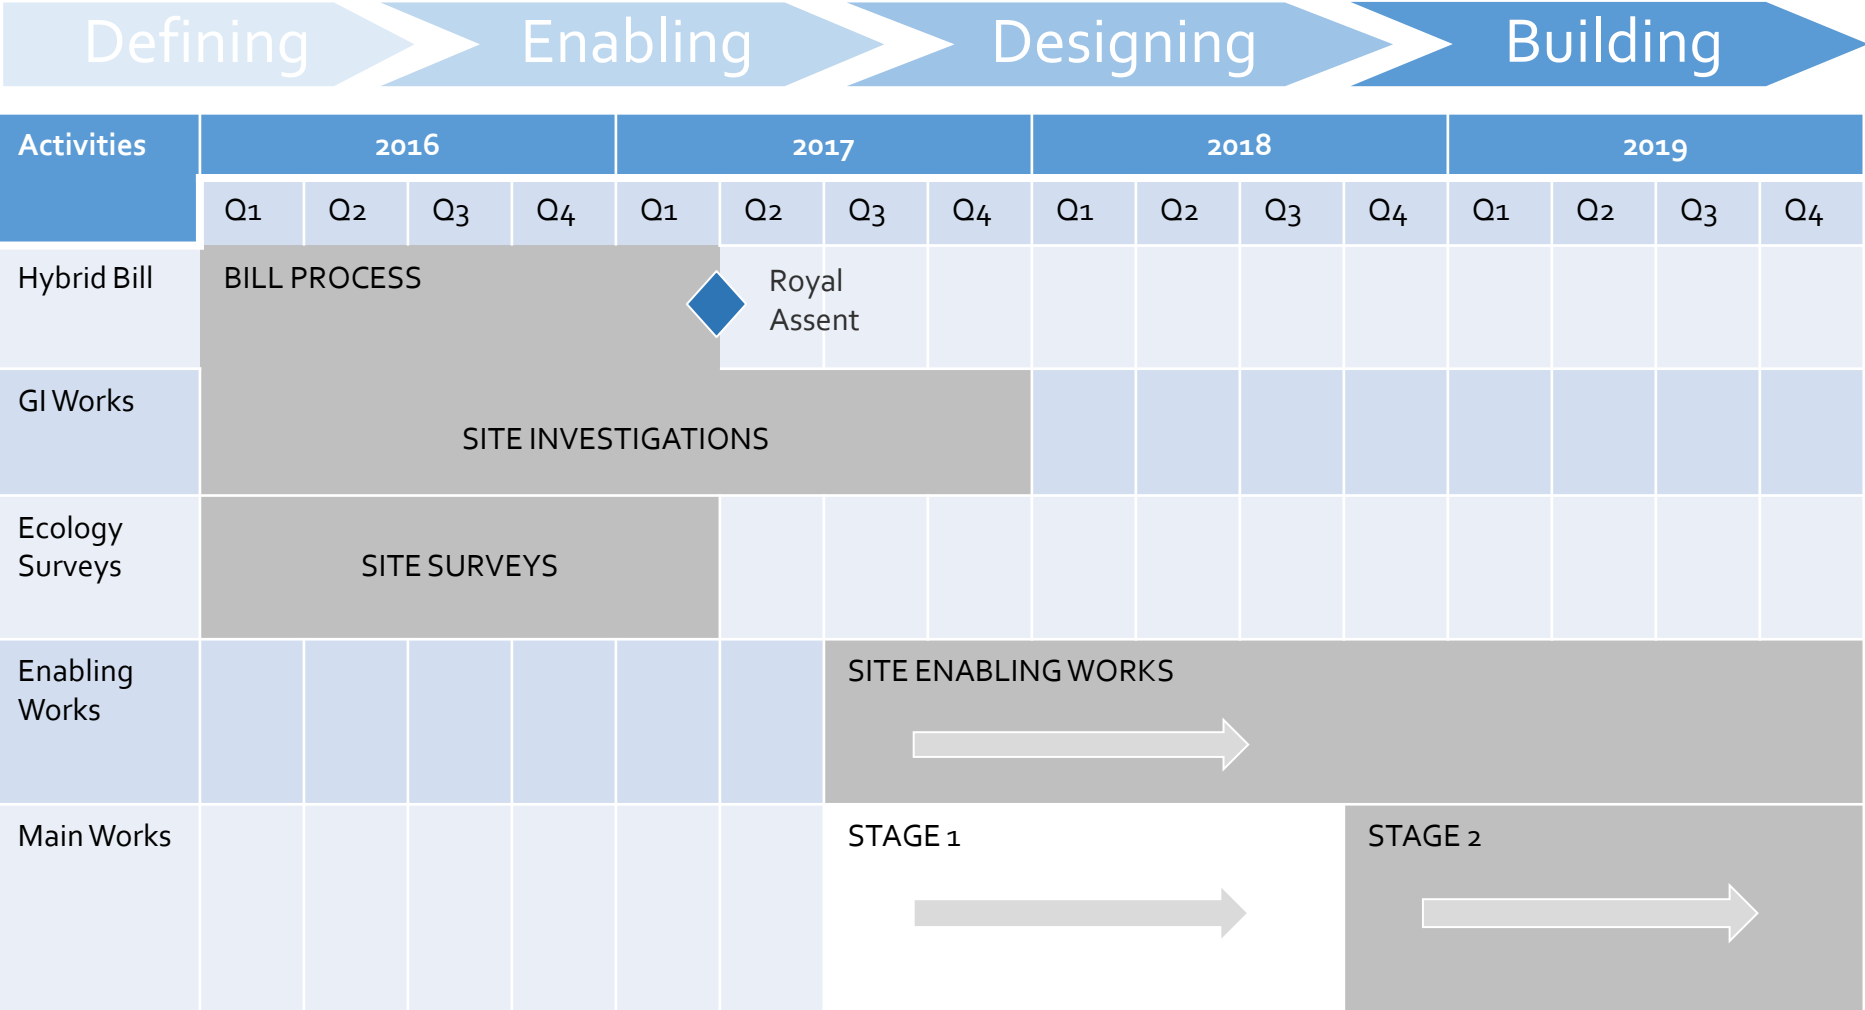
Defining Enabling Designing Building

| Activities | 2016 | | | | 2017 | | | | 2018 | | | | 2019 | | | |
|---|---|---|---|---|---|---|---|---|---|---|---|---|---|---|---|---|
| | Q1 | Q2 | Q3 | Q4 | Q1 | Q2 | Q3 | Q4 | Q1 | Q2 | Q3 | Q4 | Q1 | Q2 | Q3 | Q4 |
| Hybrid Bill | BILL PROCESS | | | | | Royal Assent | | | | | | | | | | |
| GI Works | SITE INVESTIGATIONS | | | | | | | | | | | | | | | |
| Ecology Surveys | SITE SURVEYS | | | | | | | | | | | | | | | |
| Enabling Works | | | | | | | SITE ENABLING WORKS | | | | | | | | | |
| Main Works | | | | | | | STAGE 1 | | | | | STAGE 2 | | | | |